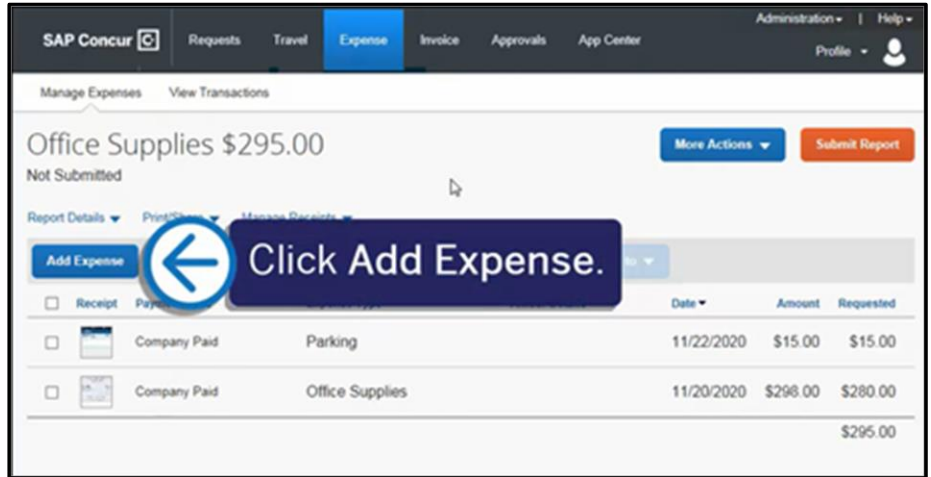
SAP Concur C | Requests | Travel | Expense | Invoice | Approvals | App Center

Administration ▾ | Help ▾

Profile ▾

Manage Expenses | View Transactions

Office Supplies $295.00

Not Submitted

More Actions ▾

Submit Report

Report Details ▾ | Print/Share ▾ | Manage Receipts ▾

Add Expense

Click Add Expense.

| | Receipt | Pay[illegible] | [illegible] | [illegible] | Date ▾ | Amount | Requested |
|---|---|---|---|---|---|---|---|
| ☐ | | Company Paid | Parking | | 11/22/2020 | $15.00 | $15.00 |
| ☐ | | Company Paid | Office Supplies | | 11/20/2020 | $298.00 | $280.00 |
| | | | | | | | $295.00 |